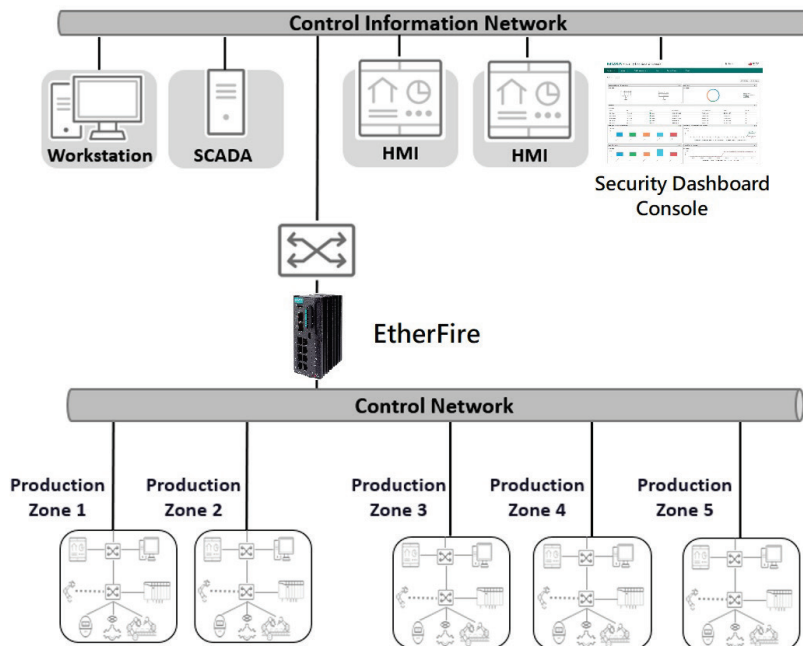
Control Information Network

Workstation

SCADA

HMI

HMI

Security Dashboard Console

EtherFire

Control Network

Production Zone 1

Production Zone 2

Production Zone 3

Production Zone 4

Production Zone 5